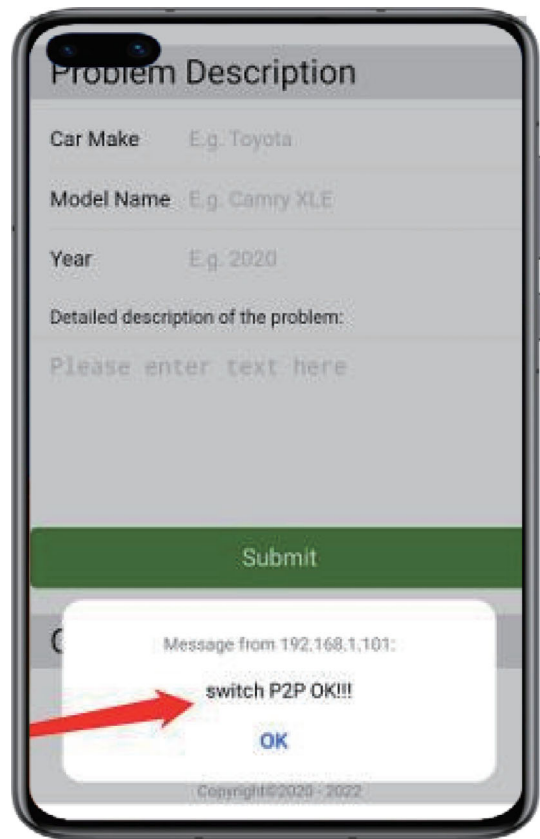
Problem Description

Car Make E.g. Toyota

Model Name E.g. Camry XLE

Year E.g. 2020

Detailed description of the problem:

Please enter text here

Submit

C

Message from 192.168.1.101:

switch P2P OK!!!

OK

Copyright©2020 - 2022